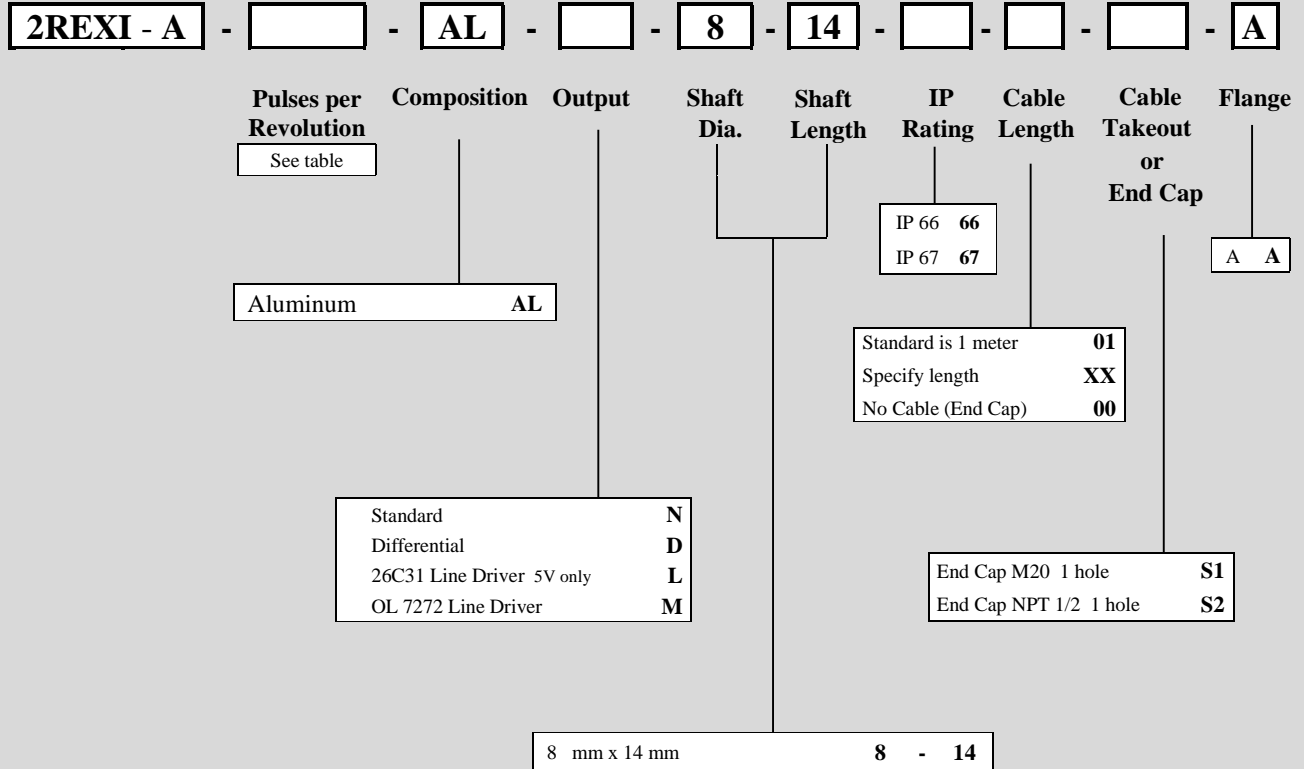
2REXI - A - [ ] - AL - [ ] - 8 - 14 - [ ] - [ ] - [ ] - A

Pulses per Revolution
See table

Composition

Output

Shaft Dia.

Shaft Length

IP Rating

Cable Length

Cable Takeout or End Cap

Flange

IP 66 **66**
IP 67 **67**

A **A**

Aluminum **AL**

| | |
|---|---|
| Standard is 1 meter | **01** |
| Specify length | **XX** |
| No Cable (End Cap) | **00** |

| | |
|---|---|
| Standard | **N** |
| Differential | **D** |
| 26C31 Line Driver 5V only | **L** |
| OL 7272 Line Driver | **M** |

| | |
|---|---|
| End Cap M20 1 hole | **S1** |
| End Cap NPT 1/2 1 hole | **S2** |

8 mm x 14 mm **8 - 14**